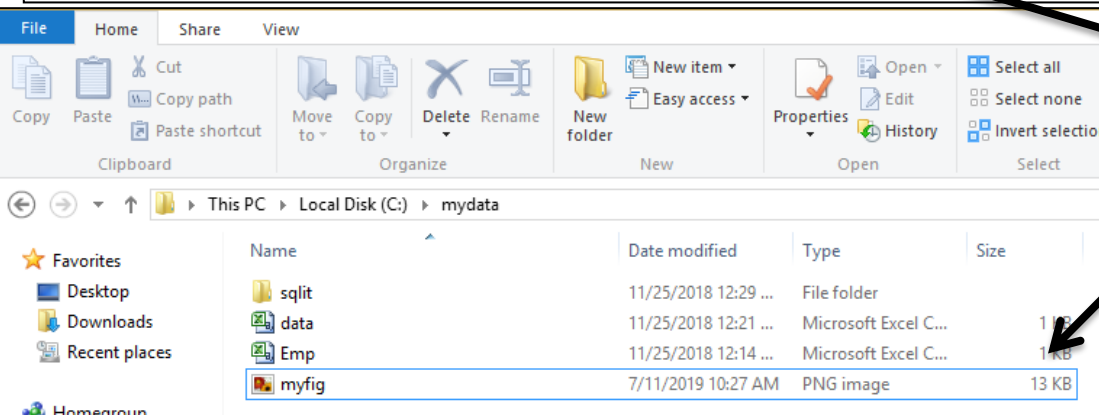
File Home Share View

Copy Paste Cut Copy path Paste shortcut
Clipboard

Move to Copy to Delete Rename
Organize

New folder New item Easy access
New

Properties Open Edit History
Open

Select all Select none Invert selectio
Select

This PC › Local Disk (C:) › mydata

Favorites
Desktop
Downloads
Recent places
Homegroup

| Name | Date modified | Type | Size |
|---|---|---|---|
| sqlit | 11/25/2018 12:29 ... | File folder | |
| data | 11/25/2018 12:21 ... | Microsoft Excel C... | 1 KB |
| Emp | 11/25/2018 12:14 ... | Microsoft Excel C... | 1 KB |
| myfig | 7/11/2019 10:27 AM | PNG image | 13 KB |